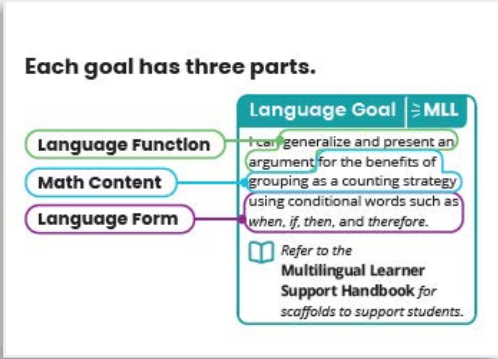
Each goal has three parts.

Language Function

Math Content

Language Form

Language Goal | MLL

I can generalize and present an argument for the benefits of grouping as a counting strategy using conditional words such as *when, if, then, and therefore.*

*Refer to the* **Multilingual Learner Support Handbook** *for scaffolds to support students.*